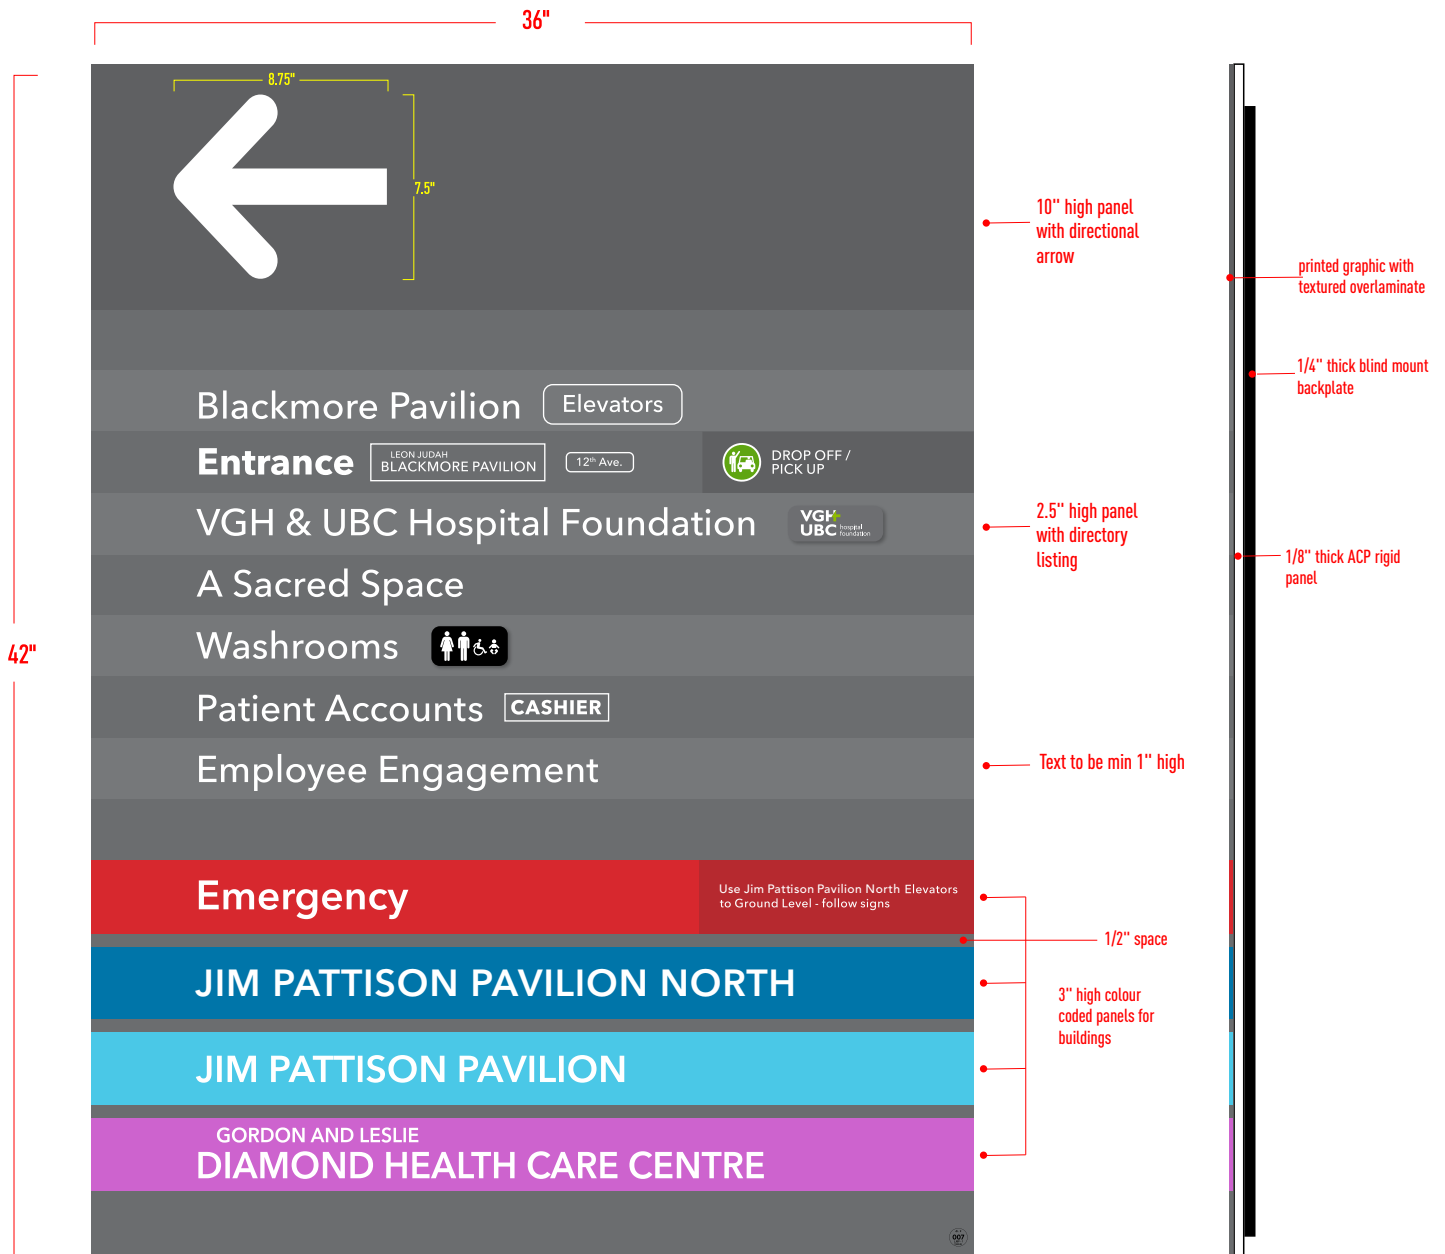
36"

8.75"

7.5"

42"

Blackmore Pavilion Elevators

Entrance LEON JUDAH BLACKMORE PAVILION 12th Ave.

DROP OFF / PICK UP

VGH & UBC Hospital Foundation VGH UBC hospital foundation

A Sacred Space

Washrooms

Patient Accounts CASHIER

Employee Engagement

Emergency

Use Jim Pattison Pavilion North Elevators to Ground Level - follow signs

JIM PATTISON PAVILION NORTH

JIM PATTISON PAVILION

GORDON AND LESLIE
DIAMOND HEALTH CARE CENTRE

007

10" high panel with directional arrow

printed graphic with textured overlaminate

1/4" thick blind mount backplate

2.5" high panel with directory listing

1/8" thick ACP rigid panel

Text to be min 1" high

1/2" space

3" high colour coded panels for buildings